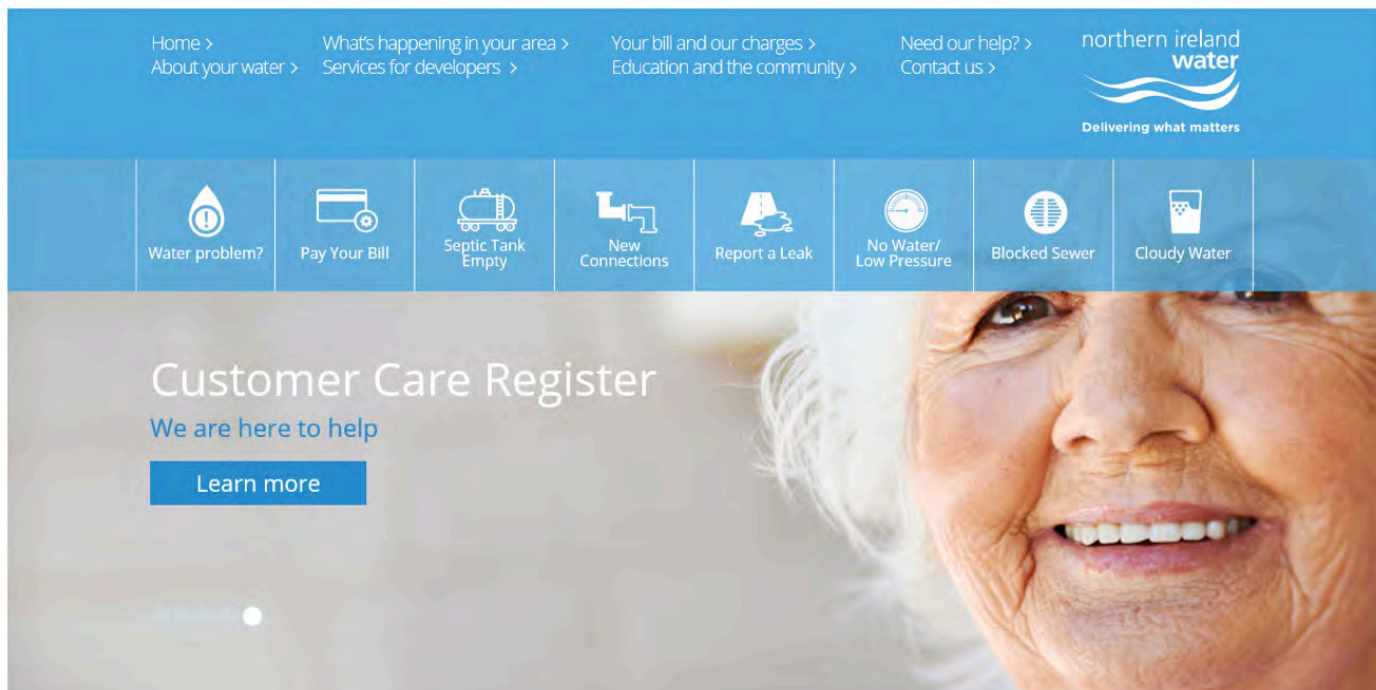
Home >
About your water >
What's happening in your area >
Services for developers >
Your bill and our charges >
Education and the community >
Need our help? >
Contact us >

northern ireland water
Delivering what matters

Water problem?
Pay Your Bill
Septic Tank Empty
New Connections
Report a Leak
No Water/ Low Pressure
Blocked Sewer
Cloudy Water

Customer Care Register
We are here to help
Learn more